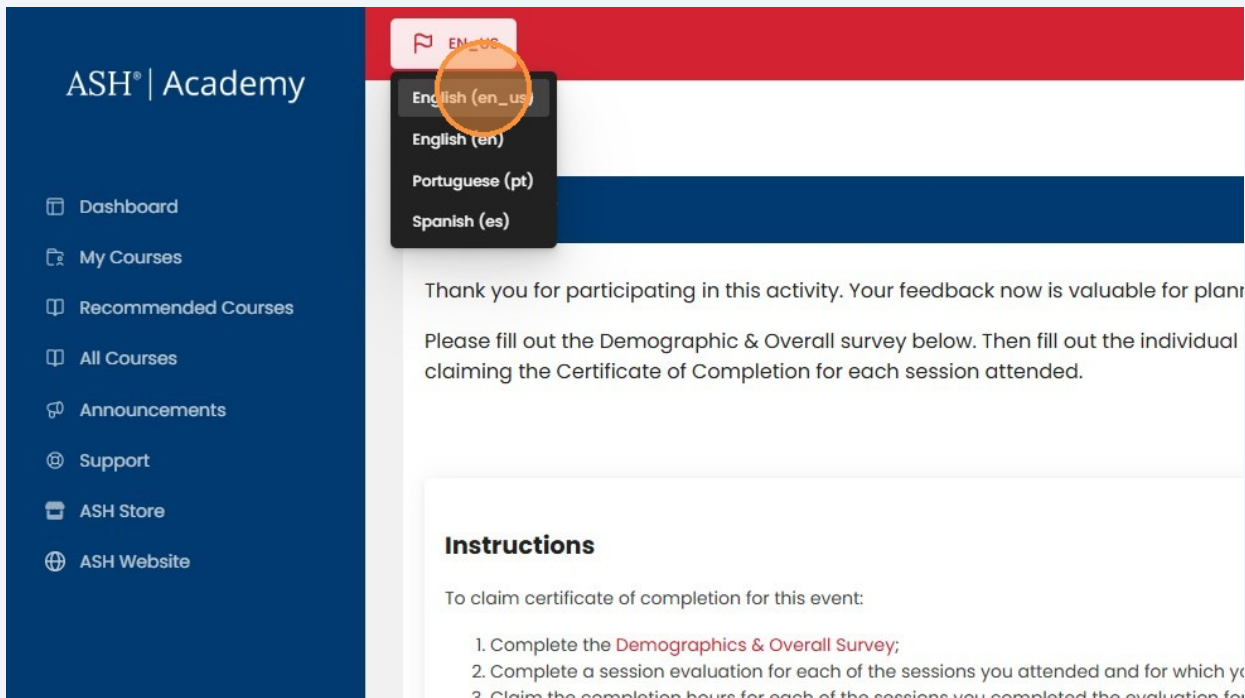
ASH® | Academy

Dashboard

My Courses

Recommended Courses

All Courses

Announcements

Support

ASH Store

ASH Website

EN_US

English (en_us)

English (en)

Portuguese (pt)

Spanish (es)

Thank you for participating in this activity. Your feedback now is valuable for plan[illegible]

Please fill out the Demographic & Overall survey below. Then fill out the individual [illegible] claiming the Certificate of Completion for each session attended.

Instructions

To claim certificate of completion for this event:

1. Complete the Demographics & Overall Survey;
2. Complete a session evaluation for each of the sessions you attended and for which y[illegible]
3. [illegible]